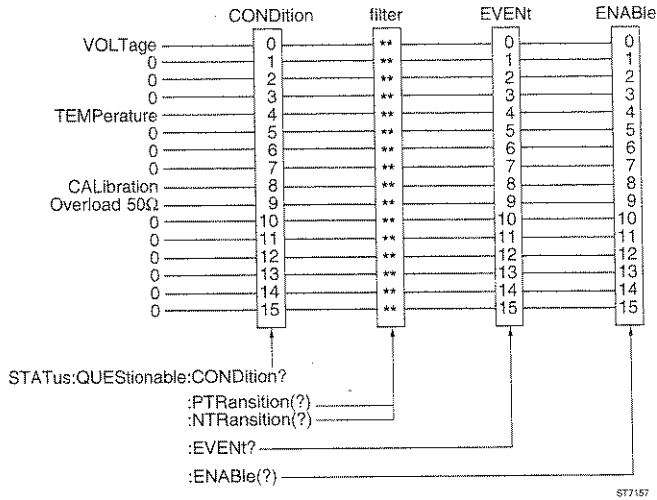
CONDition filter EVENt ENABle

VOLTage 0 ** 0 0
0 1 ** 1 1
0 2 ** 2 2
0 3 ** 3 3
TEMPerature 4 ** 4 4
0 5 ** 5 5
0 6 ** 6 6
0 7 ** 7 7
CALibration 8 ** 8 8
Overload 50Ω 9 ** 9 9
0 10 ** 10 10
0 11 ** 11 11
0 12 ** 12 12
0 13 ** 13 13
0 14 ** 14 14
0 15 ** 15 15

STATus:QUEStionable:CONDition?

:PTRansition(?)
:NTRansition(?)

:EVENt?

:ENABle(?)

ST7157